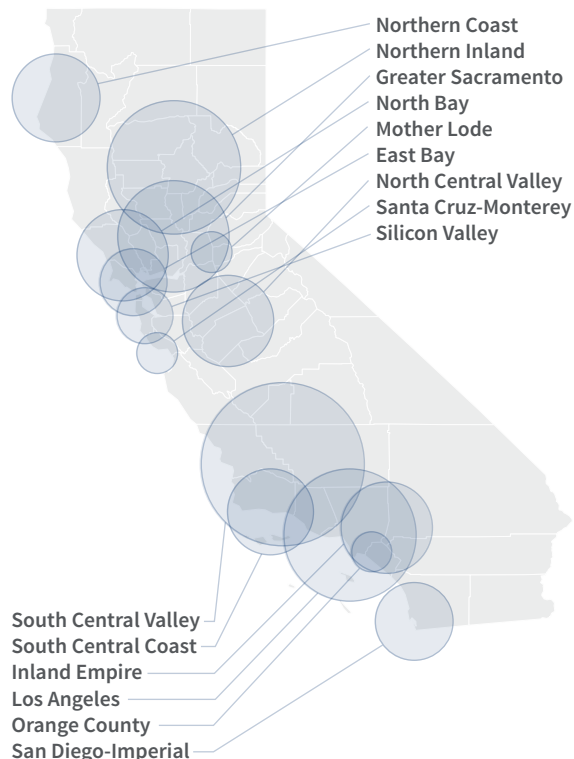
Northern Coast
Northern Inland
Greater Sacramento
North Bay
Mother Lode
East Bay
North Central Valley
Santa Cruz-Monterey
Silicon Valley

South Central Valley
South Central Coast
Inland Empire
Los Angeles
Orange County
San Diego-Imperial